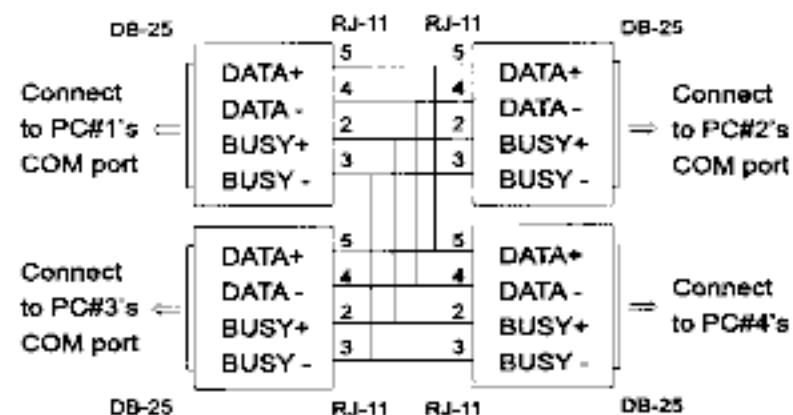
DB-25

RJ-11

RJ-11

DB-25

Connect to PC#1's COM port

DATA+
DATA -
BUSY+
BUSY -

5
4
2
3

5
4
2
3

DATA+
DATA -
BUSY+
BUSY -

Connect to PC#2's COM port

Connect to PC#3's COM port

DATA+
DATA -
BUSY+
BUSY -

5
4
2
3

5
4
2
3

DATA+
DATA -
BUSY+
BUSY -

Connect to PC#4's

DB-25

RJ-11

RJ-11

DB-25